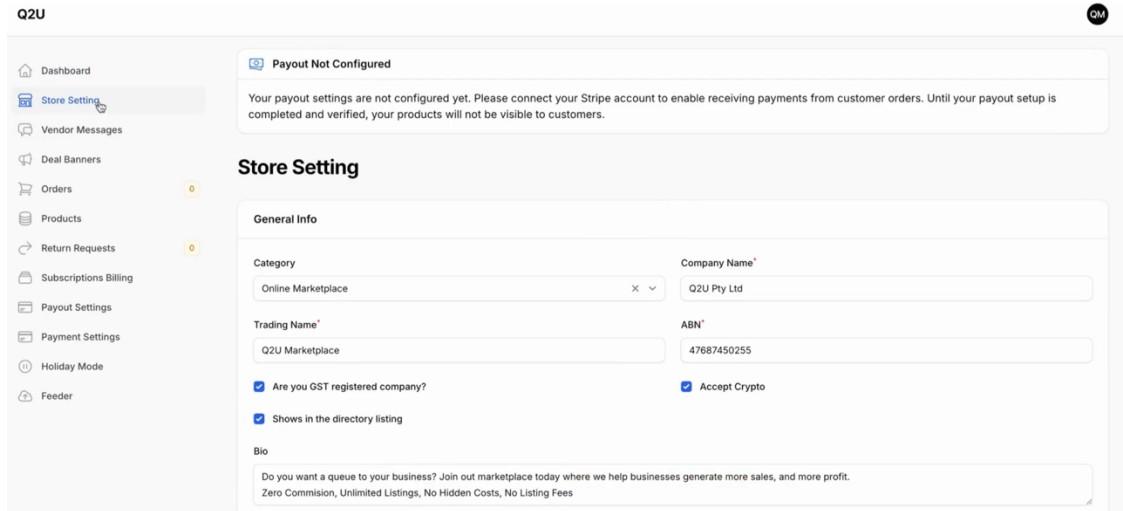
Q2U

QM

Dashboard
Store Setting
Vendor Messages
Deal Banners
Orders 0
Products
Return Requests 0
Subscriptions Billing
Payout Settings
Payment Settings
Holiday Mode
Feeder

Payout Not Configured

Your payout settings are not configured yet. Please connect your Stripe account to enable receiving payments from customer orders. Until your payout setup is completed and verified, your products will not be visible to customers.

Store Setting

General Info

Category
Online Marketplace

Company Name*
Q2U Pty Ltd

Trading Name*
Q2U Marketplace

ABN*
47687450255

Are you GST registered company?

Accept Crypto

Shows in the directory listing

Bio
Do you want a queue to your business? Join out marketplace today where we help businesses generate more sales, and more profit.
Zero Commision, Unlimited Listings, No Hidden Costs, No Listing Fees